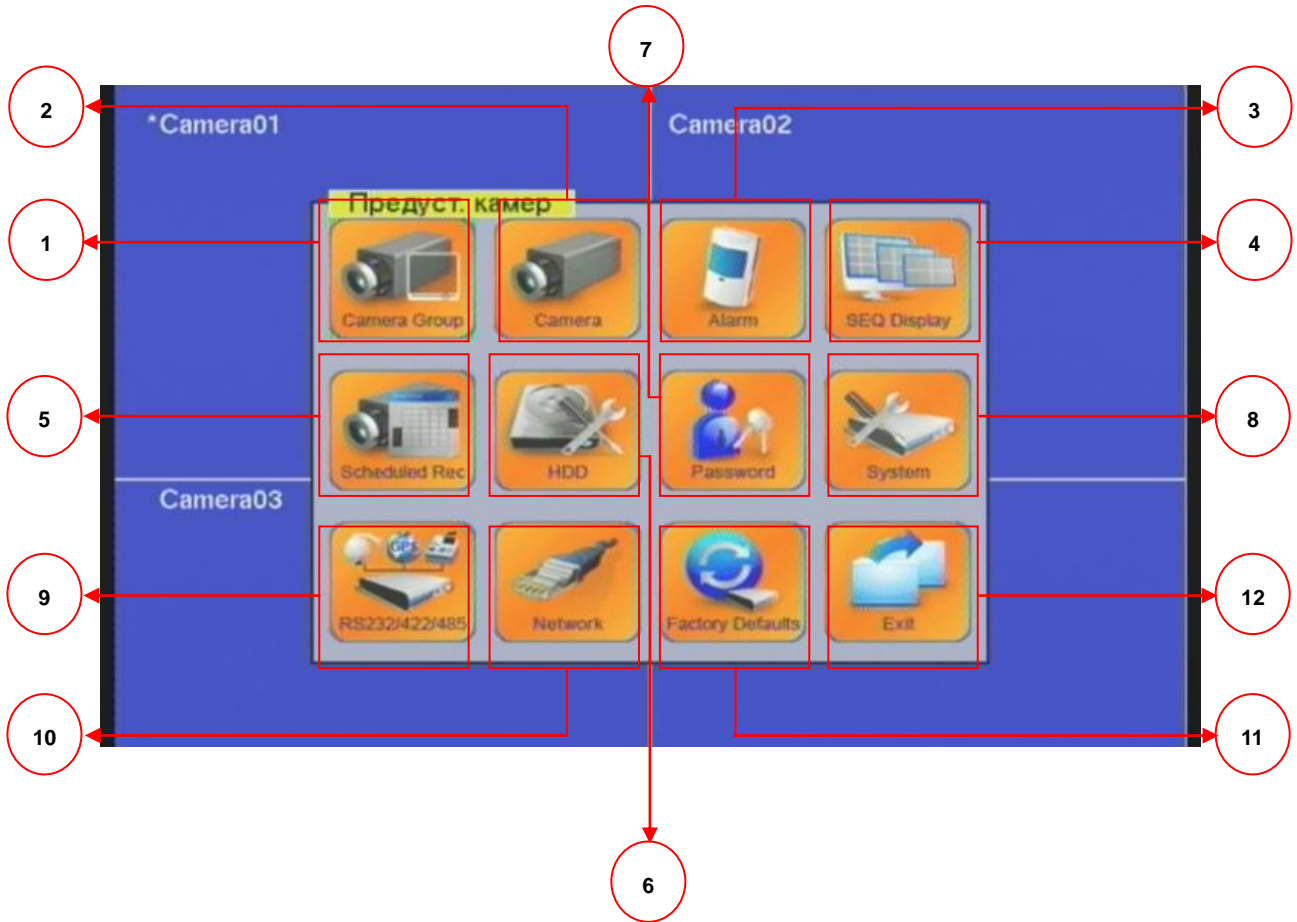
7

2

*Camera01

Camera02

3

Предуст. камер

1

Camera Group

Camera

Alarm

SEQ Display

4

5

Scheduled Rec

HDD

Password

System

8

Camera03

9

RS232/422/485

Network

Factory Defaults

Exit

12

10

11

6